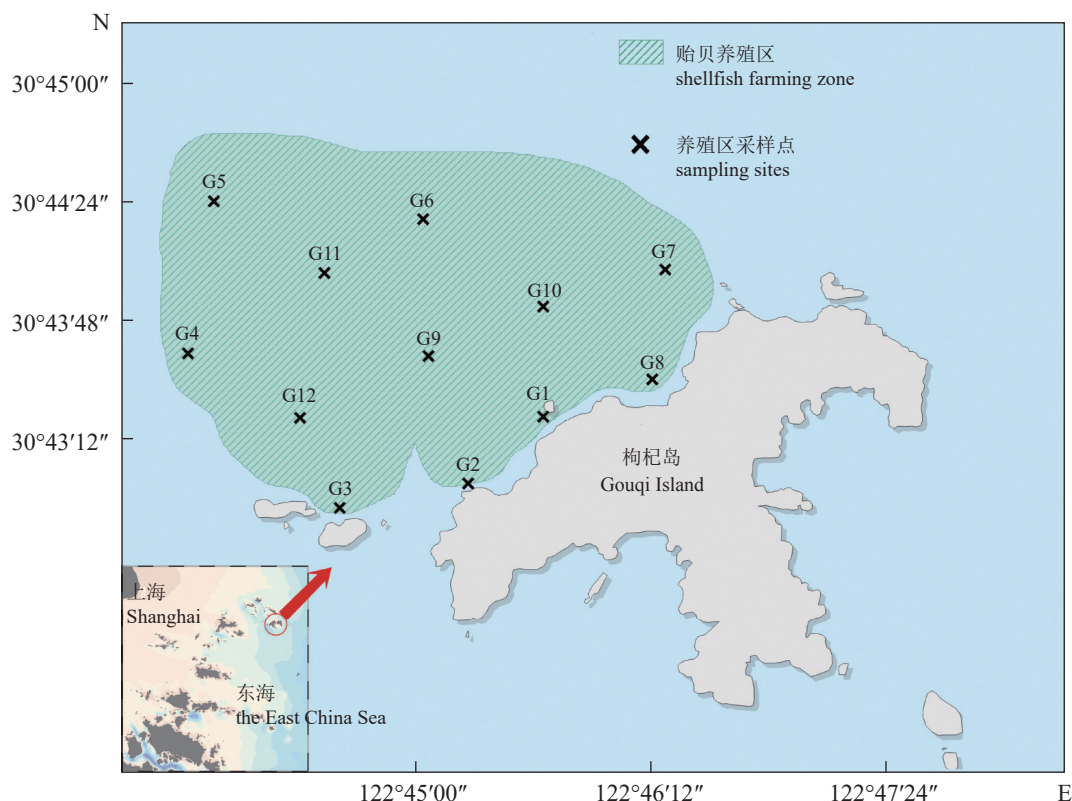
N

30°45′00″

30°44′24″

30°43′48″

30°43′12″

贻贝养殖区
shellfish farming zone

养殖区采样点
sampling sites

G5

G6

G11

G7

G10

G4

G9

G8

G12

G1

G2

G3

枸杞岛
Gouqi Island

上海
Shanghai

东海
the East China Sea

122°45′00″

122°46′12″

122°47′24″

E